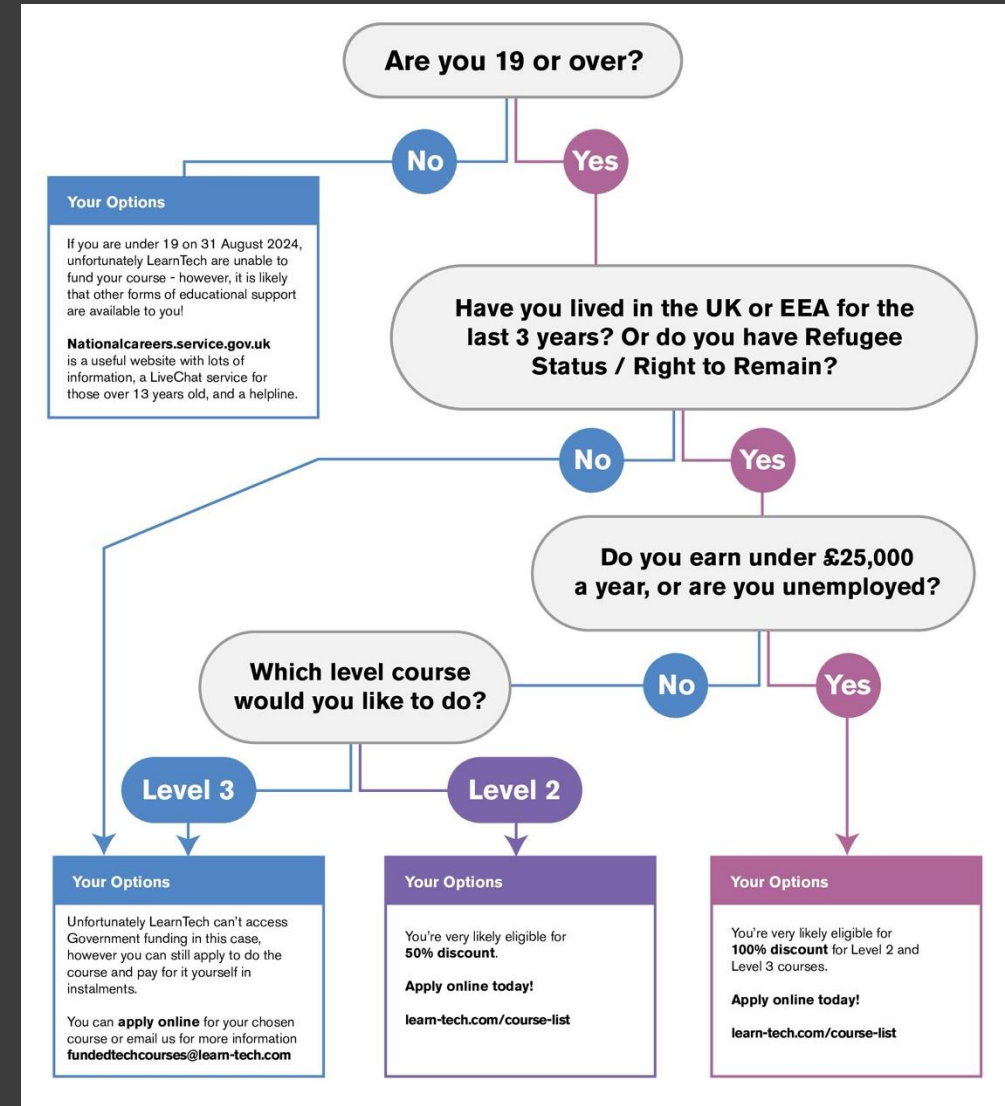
Are you 19 or over?

No

Yes

Your Options

If you are under 19 on 31 August 2024, unfortunately LearnTech are unable to fund your course - however, it is likely that other forms of educational support are available to you!

Nationalcareers.service.gov.uk is a useful website with lots of information, a LiveChat service for those over 13 years old, and a helpline.

Have you lived in the UK or EEA for the last 3 years? Or do you have Refugee Status / Right to Remain?

No

Yes

Do you earn under £25,000 a year, or are you unemployed?

Which level course would you like to do?

No

Yes

Level 3

Level 2

Your Options

Unfortunately LearnTech can't access Government funding in this case, however you can still apply to do the course and pay for it yourself in instalments.

You can **apply online** for your chosen course or email us for more information **fundedtechcourses@learn-tech.com**

Your Options

You're very likely eligible for **50% discount**.

**Apply online today!**

**learn-tech.com/course-list**

Your Options

You're very likely eligible for **100% discount** for Level 2 and Level 3 courses.

**Apply online today!**

**learn-tech.com/course-list**